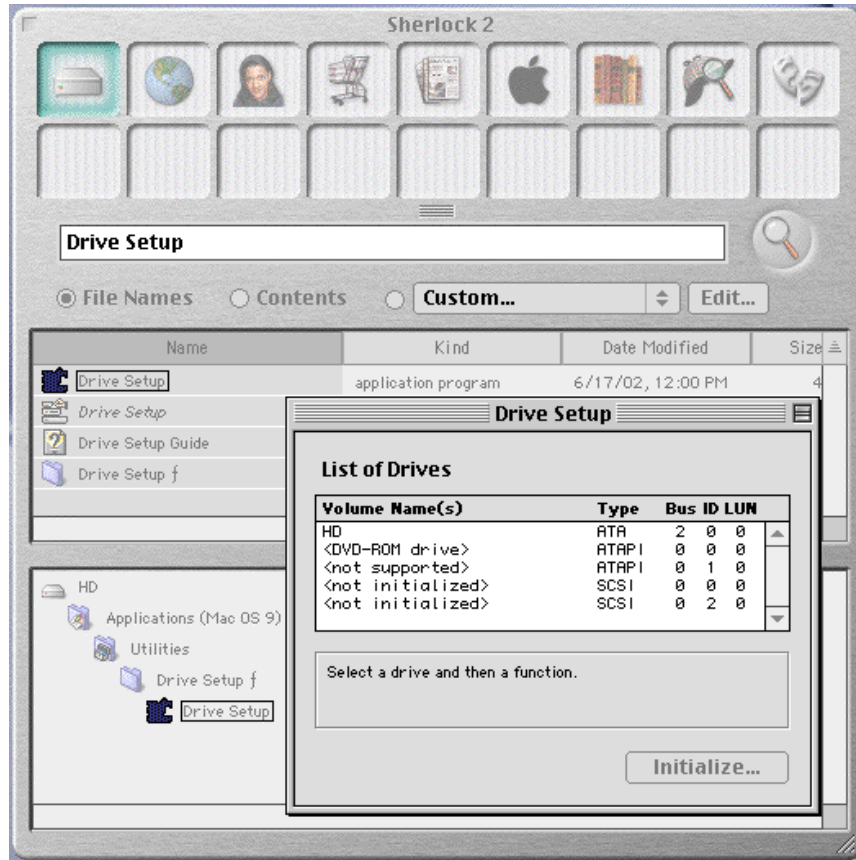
Sherlock 2

Drive Setup

File Names Contents Custom... Edit...

| Name | Kind | Date Modified | Size |
|---|---|---|---|
| Drive Setup | application program | 6/17/02, 12:00 PM | 4 |
| Drive Setup | | | |
| Drive Setup Guide | | | |
| Drive Setup ƒ | | | |

HD
Applications (Mac OS 9)
Utilities
Drive Setup ƒ
Drive Setup

Drive Setup

List of Drives

| Volume Name(s) | Type | Bus | ID | LUN |
|---|---|---|---|---|
| HD | ATA | 2 | 0 | 0 |
| <DVD-ROM drive> | ATAPI | 0 | 0 | 0 |
| <not supported> | ATAPI | 0 | 1 | 0 |
| <not initialized> | SCSI | 0 | 0 | 0 |
| <not initialized> | SCSI | 0 | 2 | 0 |

Select a drive and then a function.

Initialize...